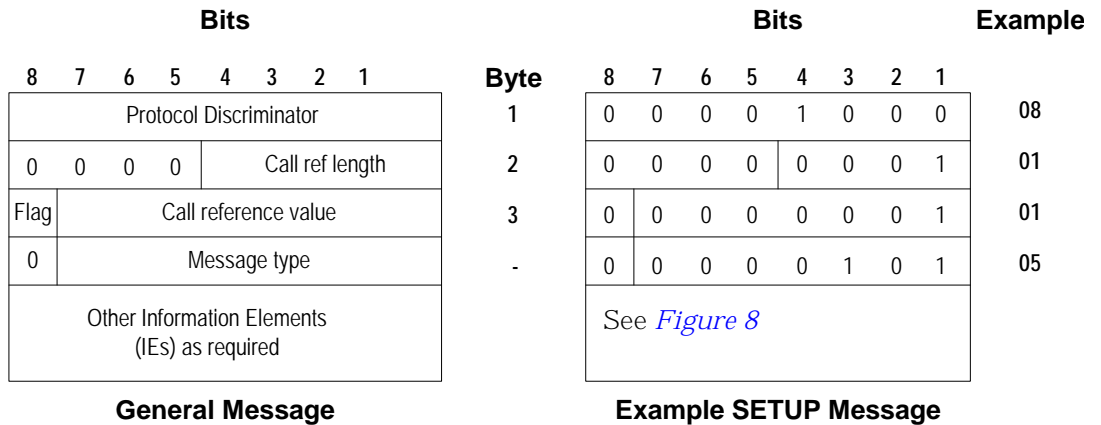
Bits

| 8 | 7 | 6 | 5 | 4 | 3 | 2 | 1 |
|---|---|---|---|---|---|---|---|
| Protocol Discriminator | | | | | | | |
| 0 | 0 | 0 | 0 | Call ref length | | | |
| Flag | Call reference value | | | | | | |
| 0 | Message type | | | | | | |
| Other Information Elements (IEs) as required | | | | | | | |

General Message

Byte
1
2
3
-

Bits

| 8 | 7 | 6 | 5 | 4 | 3 | 2 | 1 | Example |
|---|---|---|---|---|---|---|---|---|
| 0 | 0 | 0 | 0 | 1 | 0 | 0 | 0 | 08 |
| 0 | 0 | 0 | 0 | 0 | 0 | 0 | 1 | 01 |
| 0 | 0 | 0 | 0 | 0 | 0 | 0 | 1 | 01 |
| 0 | 0 | 0 | 0 | 0 | 1 | 0 | 1 | 05 |
| See *Figure 8* | | | | | | | | |

Example SETUP Message